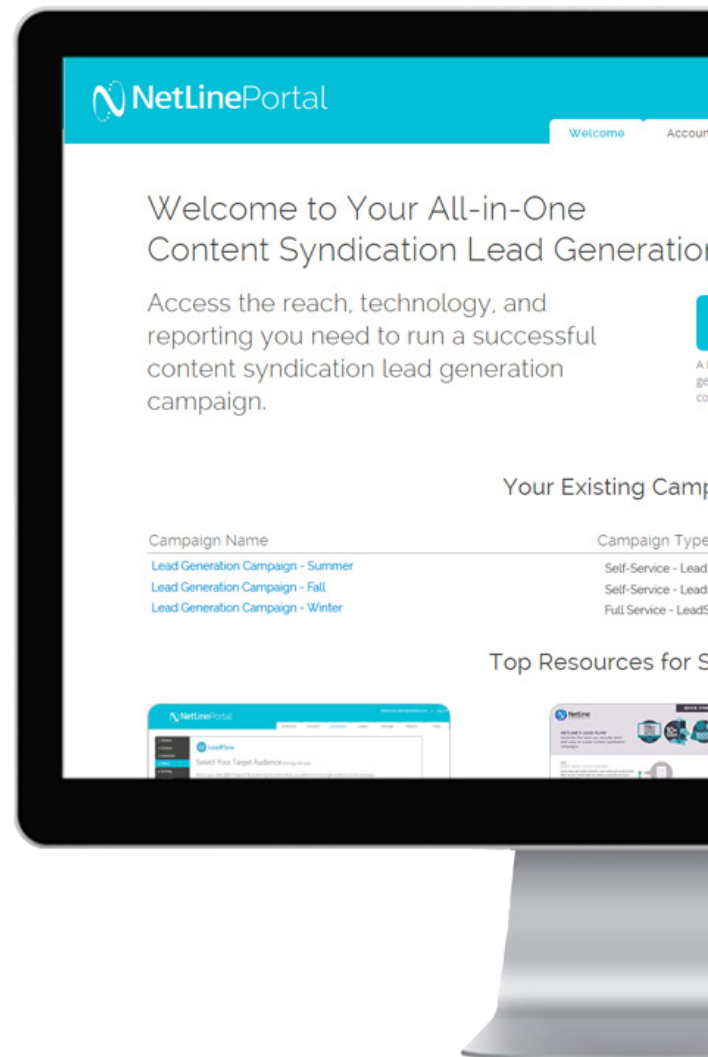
NetLinePortal

Welcome Accoun

Welcome to Your All-in-One Content Syndication Lead Generatio

Access the reach, technology, and reporting you need to run a successful content syndication lead generation campaign.

A
ge
co

Your Existing Cam

| Campaign Name | Campaign Type |
|---|---|
| Lead Generation Campaign - Summer | Self-Service - Lead |
| Lead Generation Campaign - Fall | Self-Service - Lead |
| Lead Generation Campaign - Winter | Full Service - LeadS |

Top Resources for S

NetLinePortal

LeadFlow

Select Your Target Audience

NetLine

NETLINE'S LEAD FLOW